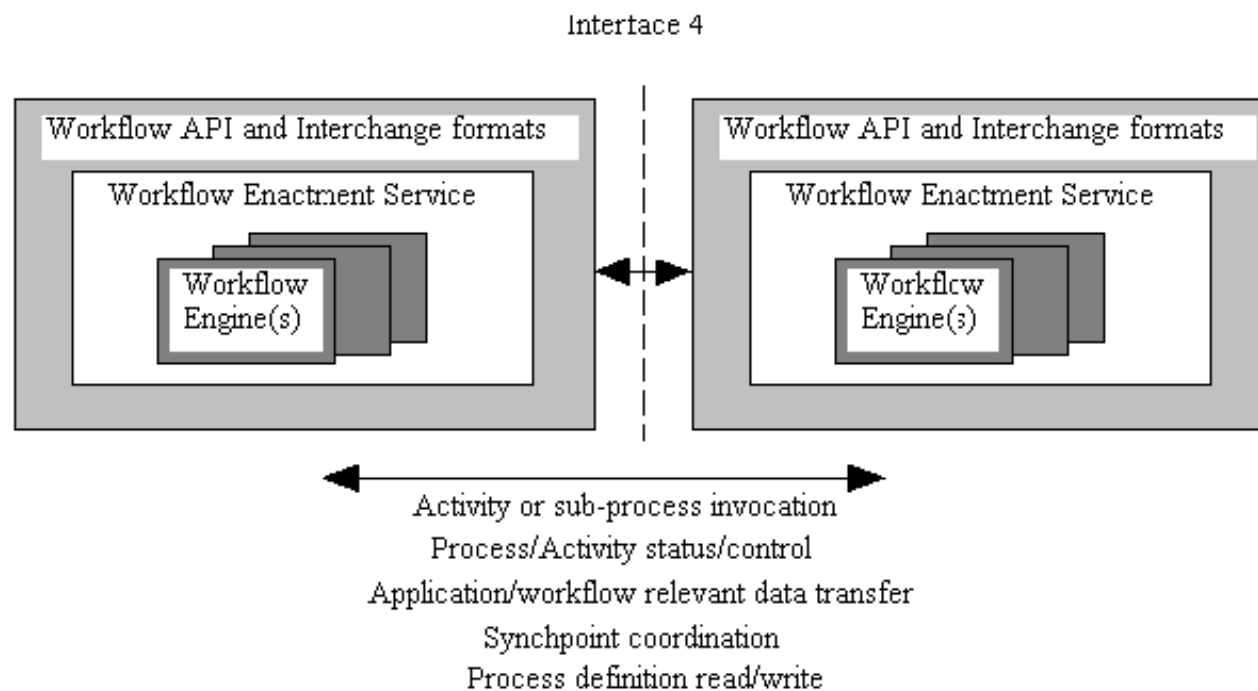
Interface 4

Workflow API and Interchange formats

Workflow Enactment Service

Workflow Engine(s)

Workflow API and Interchange formats

Workflow Enactment Service

Workflow Engine(s)

Activity or sub-process invocation
Process/Activity status/control
Application/workflow relevant data transfer
Synchpoint coordination
Process definition read/write